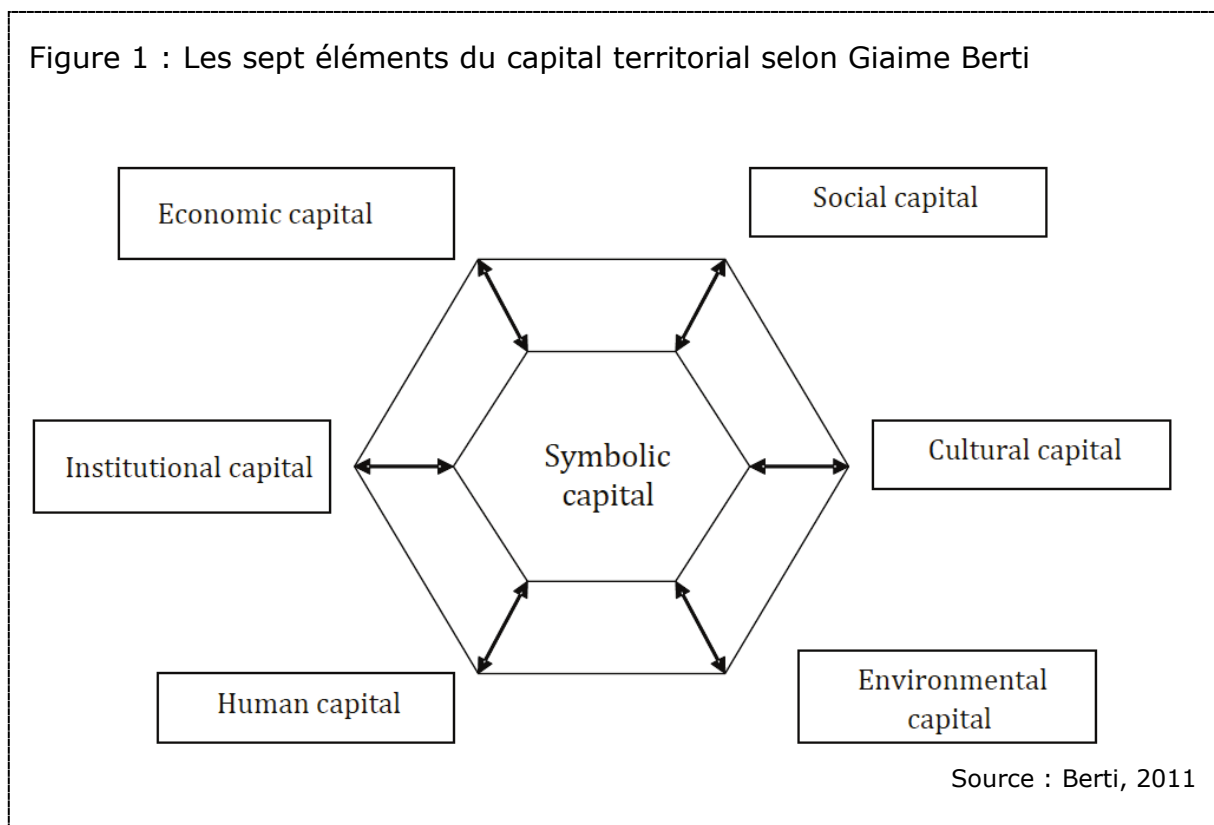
Figure 1 : Les sept éléments du capital territorial selon Giaime Berti

Economic capital

Social capital

Institutional capital

Symbolic capital

Cultural capital

Human capital

Environmental capital

Source : Berti, 2011